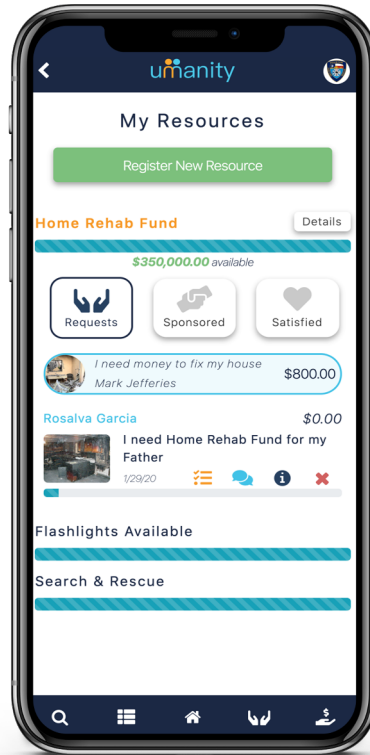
umanity

My Resources

Register New Resource

Home Rehab Fund

Details

$350,000.00 available

Requests

Sponsored

Satisfied

I need money to fix my house

Mark Jefferies

$800.00

Rosalva Garcia

$0.00

I need Home Rehab Fund for my Father

1/29/20

Flashlights Available

Search & Rescue